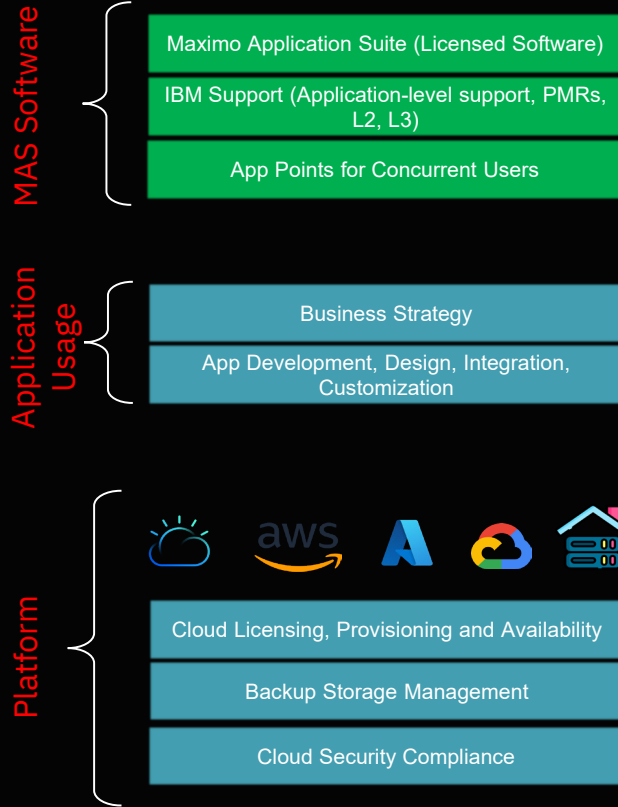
MAS Software

Maximo Application Suite (Licensed Software)

IBM Support (Application-level support, PMRs, L2, L3)

App Points for Concurrent Users

Application Usage

Business Strategy

App Development, Design, Integration, Customization

Platform

aws

Cloud Licensing, Provisioning and Availability

Backup Storage Management

Cloud Security Compliance